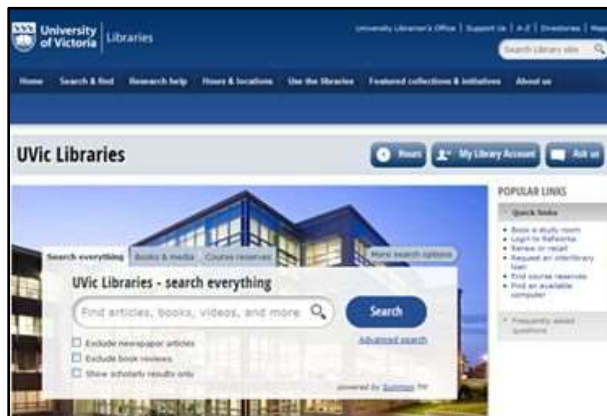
University of Victoria | Libraries

University Librarian's Office | Support Us | A-Z | Directories | Maps

Search library site

Home Search & find Research help Hours & locations Use the libraries Featured collections & initiatives About us

UVic Libraries

Hours My Library Account Ask us

POPULAR LINKS

Quick links

- Book a study room
- Login to Refworks
- Renew or recall
- Request an interlibrary loan
- Find course reserves
- Find an available computer

Frequently asked questions

Search everything Books & media Course reserves More search options

UVic Libraries - search everything

Find articles, books, videos, and more

Search

Advanced search

Exclude newspaper articles
Exclude book reviews
Show scholarly results only

powered by Summon by